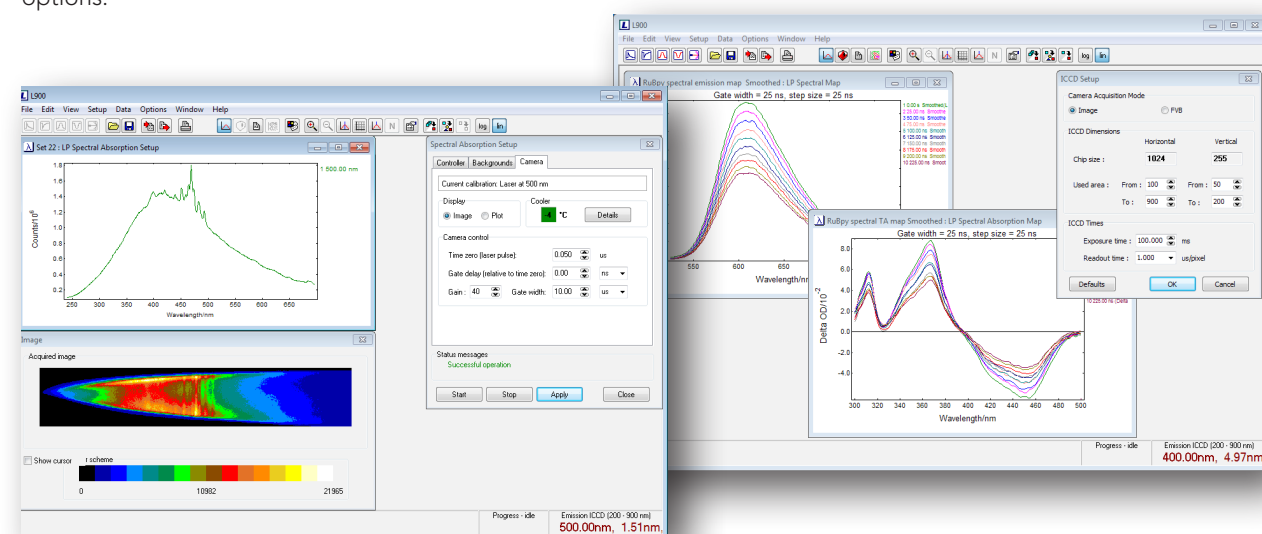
options.

L900
File Edit View Setup Data Options Window Help
log lin
RuBpy spectral emission map Smoothed : LP Spectral Map
Gate width = 25 ns, step size = 25 ns
1 0.00 s Smoothed L
2 25.00 ns Smooth
3 50.00 ns Smooth
4 75.00 ns Smooth
5 100.00 ns Smooth
6 125.00 ns Smooth
7 150.00 ns Smooth
8 175.00 ns Smooth
9 200.00 ns Smooth
10 225.00 ns Smooth
550 600 650
Wavelength/nm
RuBpy spectral TA map Smoothed : LP Spectral Absorption Map
Gate width = 25 ns, step size = 25 ns
8.0
6.0
4.0
2.0
0.0
-2.0
-4.0
Delta OD/10$^{-2}$
300 320 340 360 380 400 420 440 460 480 500
Wavelength/nm
10 225.00 ns Delta
ICCD Setup
Camera Acquisition Mode
Image FVB
ICCD Dimensions
Horizontal Vertical
Chip size : 1024 255
Used area : From : 100 From : 50
To : 900 To : 200
ICCD Times
Exposure time : 100.000 ms
Readout time : 1.000 us/pixel
Defaults OK Cancel
Progress - idle Emission ICCD (200 - 900 nm)
400.00nm, 4.97nm

L900
File Edit View Setup Data Options Window Help
log lin
Set 22 : LP Spectral Absorption Setup
1.8
1.6
1.4
1.2
1.0
0.8
0.6
0.4
0.2
Counts/10$^6$
250 300 350 400 450 500 550 600 650
Wavelength/nm
1 500.00 nm
Image
Acquired image
Show cursor r scheme
0 10982 21965
Spectral Absorption Setup
Controller Backgrounds Camera
Current calibration: Laser at 500 nm
Display
Image Plot
Cooler
-4 °C
Details
Camera control
Time zero (laser pulse): 0.050 us
Gate delay (relative to time zero): 0.00 ns
Gain : 40 Gate width: 10.00 us
Status messages
Successful operation
Start Stop Apply Close
Progress - idle Emission ICCD (200 - 900 nm)
500.00nm, 1.51nm,